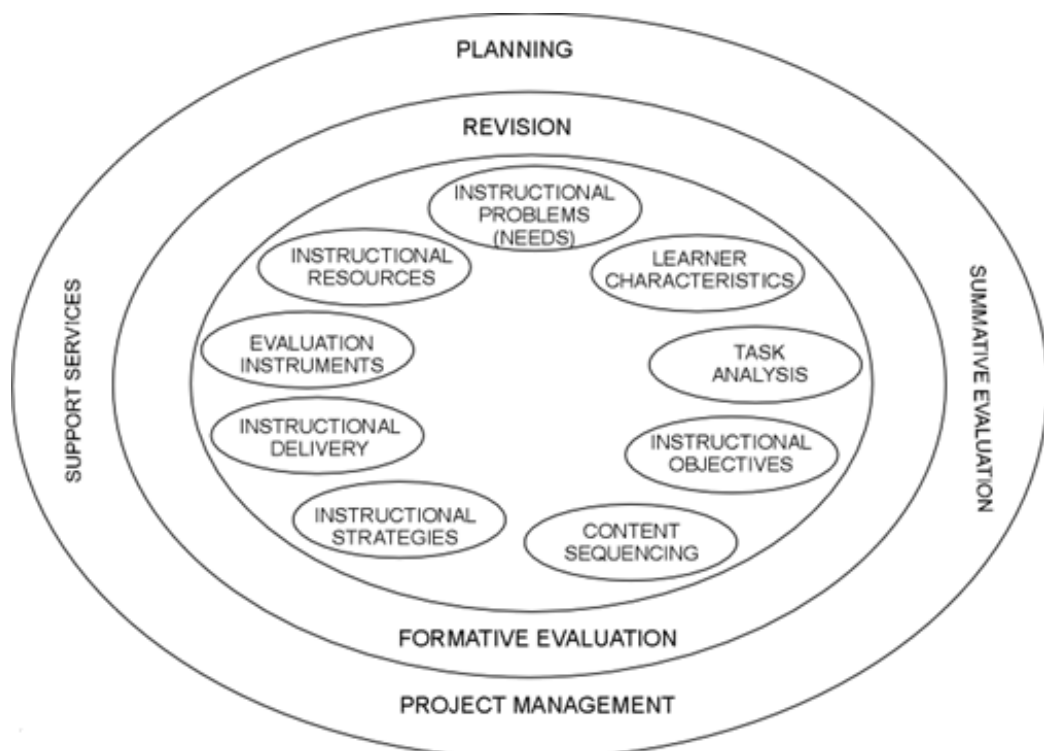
PLANNING

REVISION

INSTRUCTIONAL PROBLEMS (NEEDS)

LEARNER CHARACTERISTICS

TASK ANALYSIS

INSTRUCTIONAL OBJECTIVES

CONTENT SEQUENCING

INSTRUCTIONAL STRATEGIES

INSTRUCTIONAL DELIVERY

EVALUATION INSTRUMENTS

INSTRUCTIONAL RESOURCES

SUPPORT SERVICES

SUMMATIVE EVALUATION

FORMATIVE EVALUATION

PROJECT MANAGEMENT